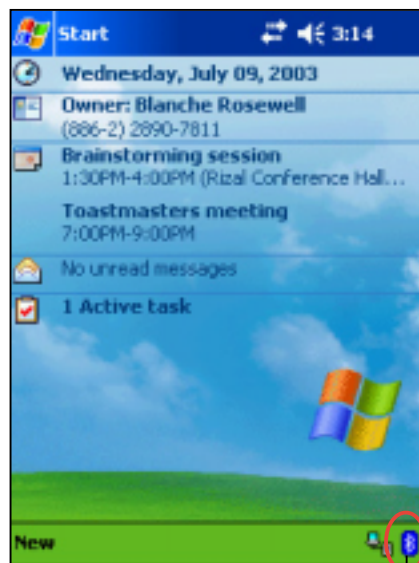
Start 3:14

Wednesday, July 09, 2003

Owner: Blanche Rosewell
(886-2) 2890-7811

Brainstorming session
1:30PM-4:00PM (Rizal Conference Hall...

Toastmasters meeting
7:00PM-9:00PM

No unread messages

1 Active task

New